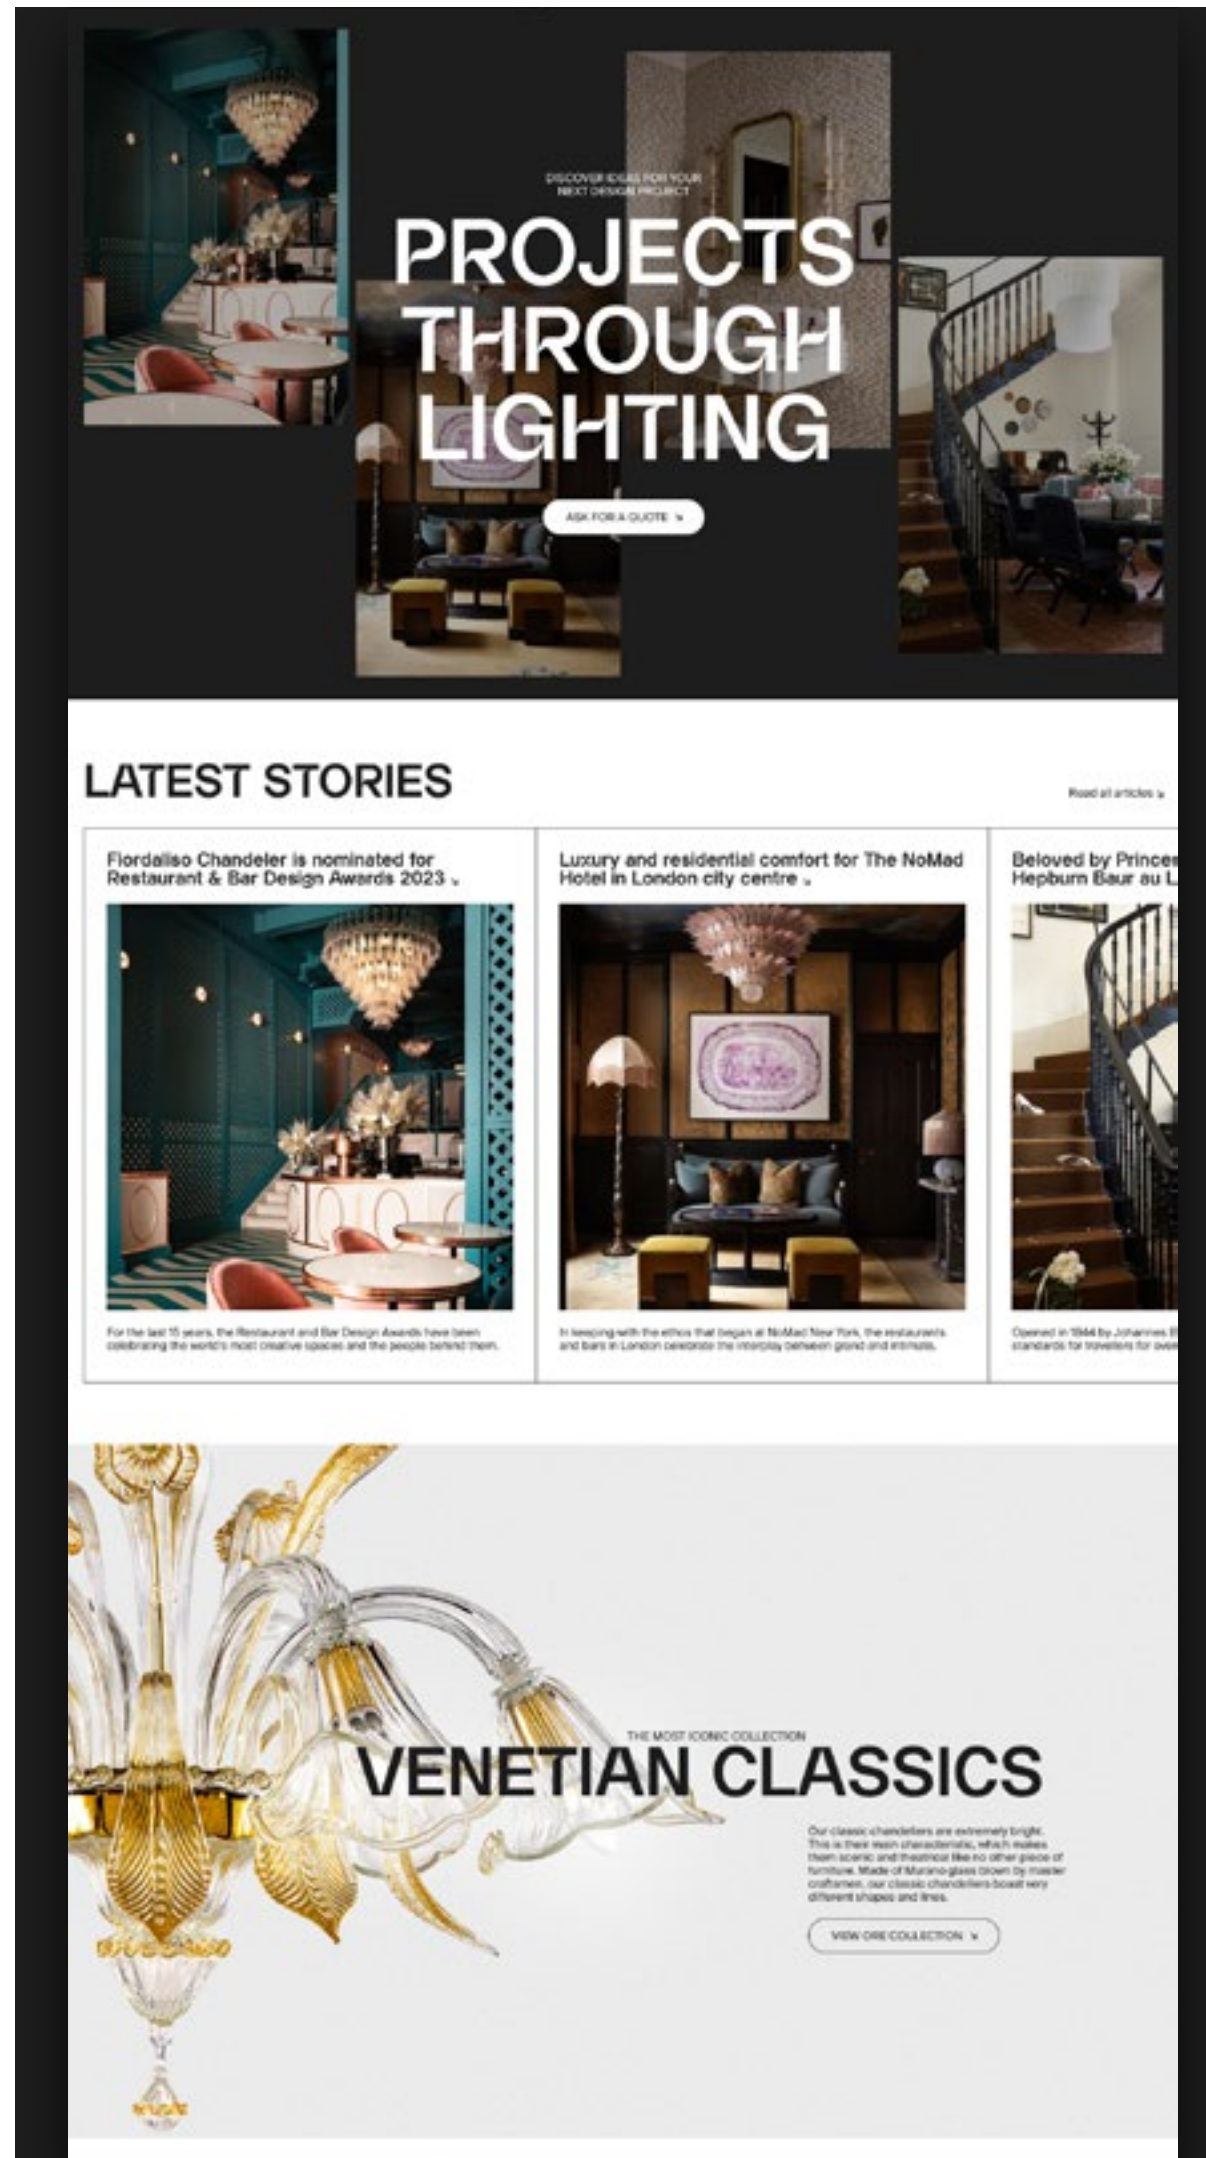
DISCOVER IDEAS FOR YOUR NEXT DESIGN PROJECT

PROJECTS THROUGH LIGHTING

ASK FOR A QUOTE ↘

LATEST STORIES

Read all articles ↘

Fiordaliso Chandeler is nominated for Restaurant & Bar Design Awards 2023 ↘

For the last 15 years, the Restaurant and Bar Design Awards have been celebrating the world's most creative spaces and the people behind them.

Luxury and residential comfort for The NoMad Hotel in London city centre ↘

In keeping with the ethos that began at NoMad New York, the restaurants and bars in London celebrate the interplay between grand and intimate.

Beloved by Prince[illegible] Hepburn Baur au L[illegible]

Opened in 1844 by Johannes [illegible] standards for travellers for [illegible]

THE MOST ICONIC COLLECTION

VENETIAN CLASSICS

Our classic chandeliers are extremely bright. This is their main characteristic, which makes them scenic and theatrical like no other piece of furniture. Made of Murano glass blown by master craftsmen, our classic chandeliers boast very different shapes and lines.

VIEW ORE COLLECTION ↘